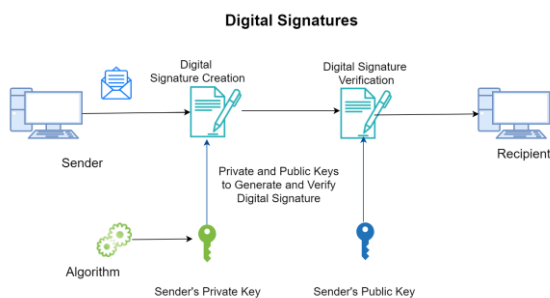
Digital Signatures

Digital Signature Creation

Digital Signature Verification

Sender

Recipient

Private and Public Keys to Generate and Verify Digital Signature

Algorithm

Sender's Private Key

Sender's Public Key